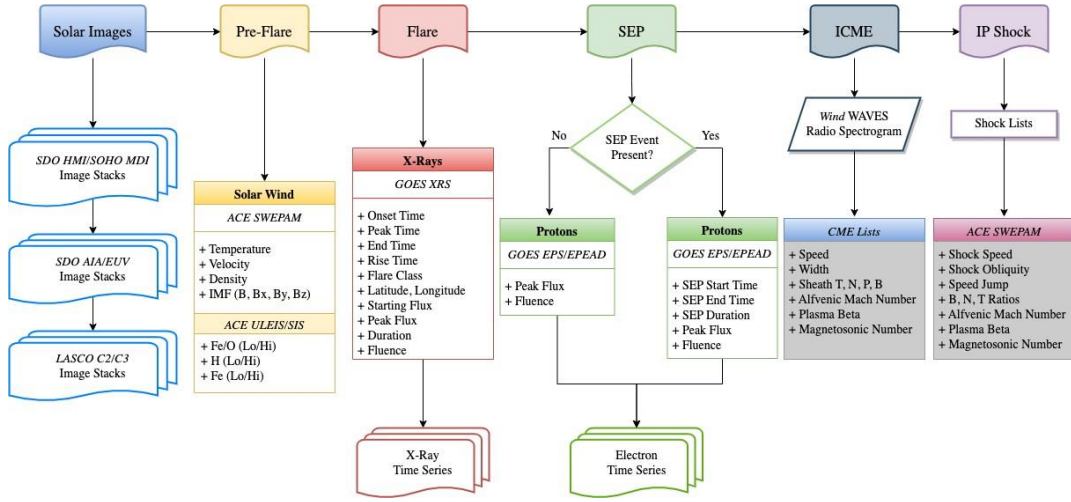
Solar Images

Pre-Flare

Flare

SEP

ICME

IP Shock

SDO HMI/SOHO MDI Image Stacks

SDO AIA/EUV Image Stacks

LASCO C2/C3 Image Stacks

Solar Wind

ACE SWEPAM

+ Temperature
+ Velocity
+ Density
+ IMF (B, Bx, By, Bz)

ACE ULEIS/SIS

+ Fe/O (Lo/Hi)
+ H (Lo/Hi)
+ Fe (Lo/Hi)

X-Rays

GOES XRS

+ Onset Time
+ Peak Time
+ End Time
+ Rise Time
+ Flare Class
+ Latitude, Longitude
+ Starting Flux
+ Peak Flux
+ Duration
+ Fluence

X-Ray Time Series

SEP Event Present?

No

Yes

Protons

GOES EPS/EPEAD

+ Peak Flux
+ Fluence

Protons

GOES EPS/EPEAD

+ SEP Start Time
+ SEP End Time
+ SEP Duration
+ Peak Flux
+ Fluence

Electron Time Series

Wind WAVES Radio Spectrogram

CME Lists

+ Speed
+ Width
+ Sheath T, N, P, B
+ Alfvenic Mach Number
+ Plasma Beta
+ Magnetosonic Number

Shock Lists

ACE SWEPAM

+ Shock Speed
+ Shock Obliquity
+ Speed Jump
+ B, N, T Ratios
+ Alfvenic Mach Number
+ Plasma Beta
+ Magnetosonic Number